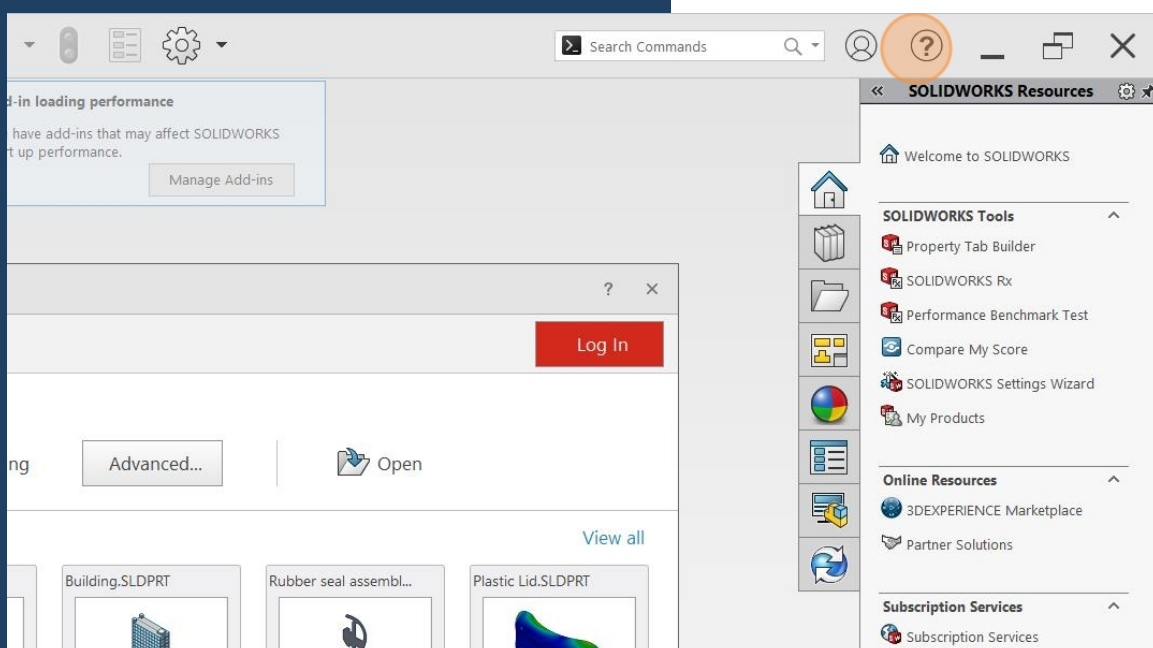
Search Commands

d-in loading performance

have add-ins that may affect SOLIDWORKS
rt up performance.

Manage Add-ins

? ×

Log In

ng

Advanced...

Open

View all

Building.SLDPRT

Rubber seal assembl...

Plastic Lid.SLDPRT

« SOLIDWORKS Resources

Welcome to SOLIDWORKS

SOLIDWORKS Tools

Property Tab Builder

SOLIDWORKS Rx

Performance Benchmark Test

Compare My Score

SOLIDWORKS Settings Wizard

My Products

Online Resources

3DEXPERIENCE Marketplace

Partner Solutions

Subscription Services

Subscription Services